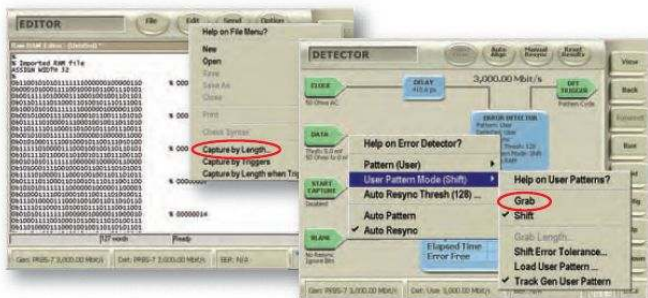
EDITOR

File Edit Send Option

Raw RAM Editor - [Untitled] *

% Imported RAM file
ASSIGN WIDTH 32
%
00110010000001111000000100000110 % 000
00001010000011100100001011001111
00001010000001111100000011010101 % 000
00101011110100001101000101100111
00101000000101000110000101110001 % 000
00001101000001110001000110111011
01110010000011110100001101010100 % 000
01010110100000010000001001001100
00101011101000000001100111000001 % 000
00010011100100110111001110010111
00010000000100000011001110101100 % 000
01011101000100010010010101011000
00101110100100011100101010111011 % 000
00001011011001010000000110111010
00100001000000110001000011100001 % 000
01000001010100010100110101011110
00111111000001000110101010110001 % 0000000
00100110100001110011010100100000
00110100001100011010000000010101 % 0000000
00011101000001000110100001111001
00110100011100000100000001000100
00001101000110000001011101101100 % 00000014
00011111101110110001111011110101

127 words

Ready

Gen: PRBS-7 3,000.00 Mbit/s

Det: PRBS-7 3,000.00 Mbit/s

BER: N/A

Help on File Menu?

New

Open

Save

Save As

Close

Print

Check Syntax

Capture by Length

Capture by Triggers

Capture by Length when Trig

DETECTOR

Auto Align

Manual Resync

Reset Results

View

Back

Forward

Run

3,000.00 Mbit/s

CLOCK

50 Ohms AC

DELAY

+10.0 ps

DET TRIGGER

Pattern Code

ERROR DETECTOR

Pattern: User

DATA

Thrsh: 0.0 mV

50 Ohms to 0 mV

START CAPTURE

Disabled

BLANK

No Resync

Ignore Bits

Help on Error Detector?

Pattern (User)

User Pattern Mode (Shift)

Auto Resync Thresh (128) ...

Auto Pattern

✔ Auto Resync

Elapsed Time

Error Free

Help on User Patterns?

Grab

✔ Shift

Grab Length...

Shift Error Tolerance...

Load User Pattern ...

✔ Track Gen User Pattern

Gen: PRBS-7 3,000.00 Mbit/s

Det: User 3,000.00 Mbit/s

BER: N/A